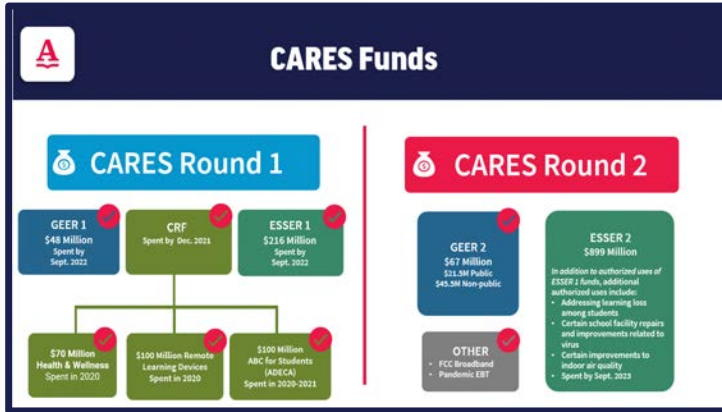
CARES Funds

CARES Round 1

GEER 1
$48 Million
Spent by Sept. 2022

CRF
Spent by Dec. 2021

ESSER 1
$216 Million
Spent by Sept. 2022

$70 Million
Health & Wellness
Spent in 2020

$100 Million Remote Learning Devices
Spent in 2020

$100 Million
ABC for Students (ADECA)
Spent in 2020-2021

CARES Round 2

GEER 2
$67 Million
$21.5M Public
$45.5M Non-public

OTHER
• FCC Broadband
• Pandemic EBT

ESSER 2
$899 Million

In addition to authorized uses of ESSER 1 funds, additional authorized uses include:
• Addressing learning loss among students
• Certain school facility repairs and improvements related to virus
• Certain improvements to indoor air quality
• Spent by Sept. 2023